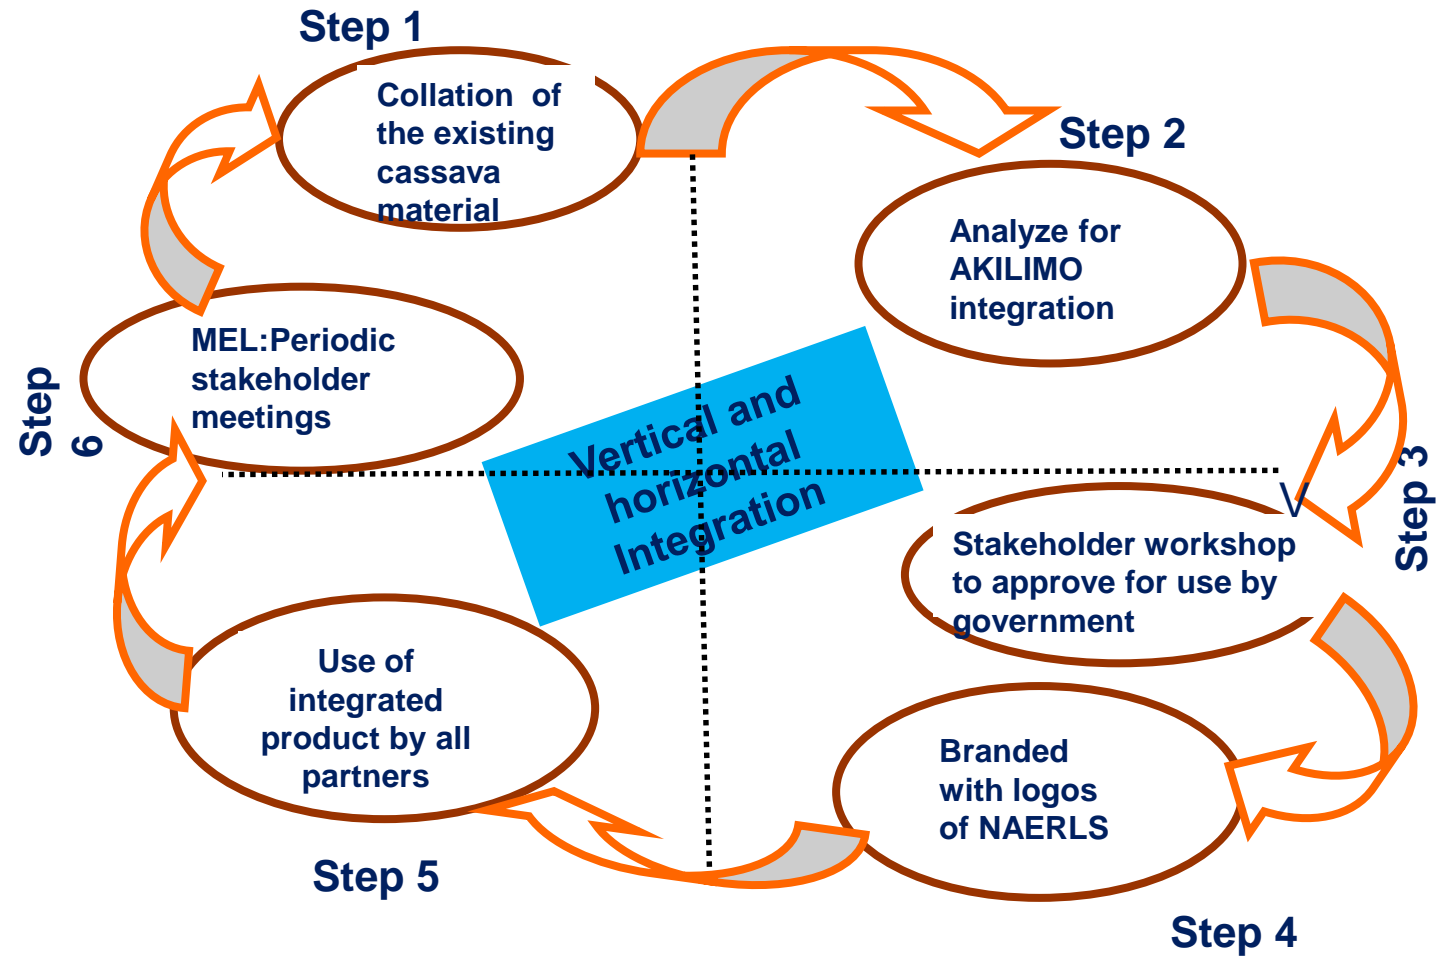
Step 1

Collation of the existing cassava material

Step 2

Analyze for AKILIMO integration

Step 3

V

Stakeholder workshop to approve for use by government

Branded with logos of NAERLS

Step 4

Use of integrated product by all partners

Step 5

MEL:Periodic stakeholder meetings

Step 6

Vertical and horizontal Integration